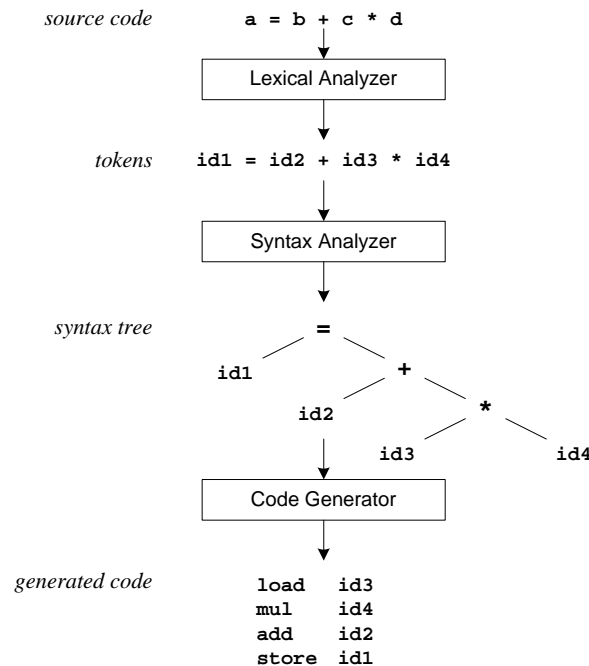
source code a = b + c * d

Lexical Analyzer

tokens id1 = id2 + id3 * id4

Syntax Analyzer

syntax tree

=

id1

+

id2

*

id3

id4

Code Generator

generated code

load id3
mul id4
add id2
store id1